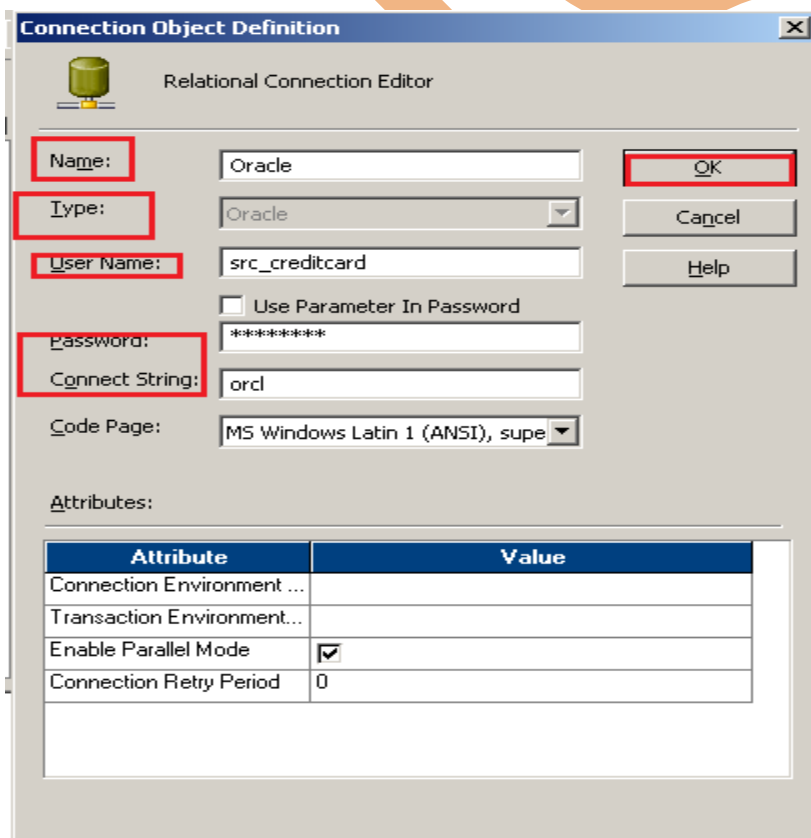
Connection Object Definition

Relational Connection Editor

Name: Oracle

Type: Oracle

User Name: src_creditcard

Use Parameter In Password

Password: ********

Connect String: orcl

Code Page: MS Windows Latin 1 (ANSI), supe

OK

Cancel

Help

Attributes:

| Attribute | Value |
|---|---|
| Connection Environment ... | |
| Transaction Environment... | |
| Enable Parallel Mode | ☑ |
| Connection Retry Period | 0 |